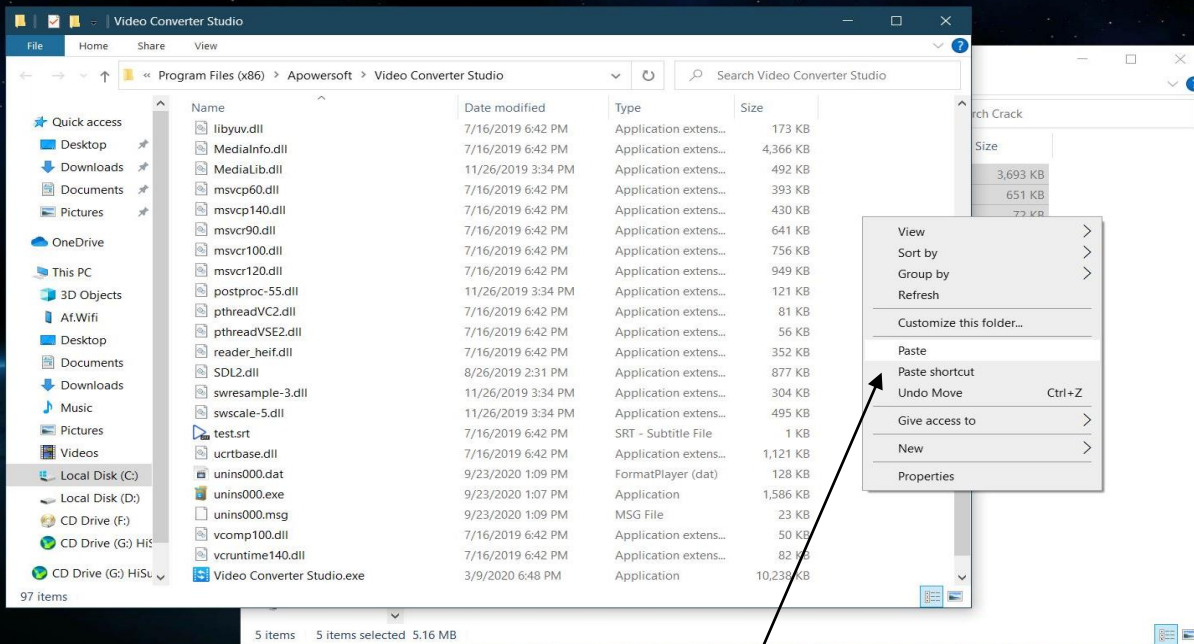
Video Converter Studio

File Home Share View

« Program Files (x86) > Apowersoft > Video Converter Studio

Search Video Converter Studio

Quick access
Desktop
Downloads
Documents
Pictures
OneDrive
This PC
3D Objects
Af.Wifi
Desktop
Documents
Downloads
Music
Pictures
Videos
Local Disk (C:)
Local Disk (D:)
CD Drive (F:)
CD Drive (G:) HiS
CD Drive (G:) HiSu

| Name | Date modified | Type | Size |
|---|---|---|---|
| libyuv.dll | 7/16/2019 6:42 PM | Application extens... | 173 KB |
| MediaInfo.dll | 7/16/2019 6:42 PM | Application extens... | 4,366 KB |
| MediaLib.dll | 11/26/2019 3:34 PM | Application extens... | 492 KB |
| msvcp60.dll | 7/16/2019 6:42 PM | Application extens... | 393 KB |
| msvcp140.dll | 7/16/2019 6:42 PM | Application extens... | 430 KB |
| msvcr90.dll | 7/16/2019 6:42 PM | Application extens... | 641 KB |
| msvcr100.dll | 7/16/2019 6:42 PM | Application extens... | 756 KB |
| msvcr120.dll | 7/16/2019 6:42 PM | Application extens... | 949 KB |
| postproc-55.dll | 11/26/2019 3:34 PM | Application extens... | 121 KB |
| pthreadVC2.dll | 7/16/2019 6:42 PM | Application extens... | 81 KB |
| pthreadVSE2.dll | 7/16/2019 6:42 PM | Application extens... | 56 KB |
| reader_heif.dll | 7/16/2019 6:42 PM | Application extens... | 352 KB |
| SDL2.dll | 8/26/2019 2:31 PM | Application extens... | 877 KB |
| swresample-3.dll | 11/26/2019 3:34 PM | Application extens... | 304 KB |
| swscale-5.dll | 11/26/2019 3:34 PM | Application extens... | 495 KB |
| test.srt | 7/16/2019 6:42 PM | SRT - Subtitle File | 1 KB |
| ucrtbase.dll | 7/16/2019 6:42 PM | Application extens... | 1,121 KB |
| unins000.dat | 9/23/2020 1:09 PM | FormatPlayer (dat) | 128 KB |
| unins000.exe | 9/23/2020 1:07 PM | Application | 1,586 KB |
| unins000.msg | 9/23/2020 1:09 PM | MSG File | 23 KB |
| vcomp100.dll | 7/16/2019 6:42 PM | Application extens... | 50 KB |
| vcruntime140.dll | 7/16/2019 6:42 PM | Application extens... | 82 KB |
| Video Converter Studio.exe | 3/9/2020 6:48 PM | Application | 10,238 KB |

97 items

rch Crack
Size
3,693 KB
651 KB

View
Sort by
Group by
Refresh
Customize this folder...
Paste
Paste shortcut
Undo Move Ctrl+Z
Give access to
New
Properties

5 items 5 items selected 5.16 MB